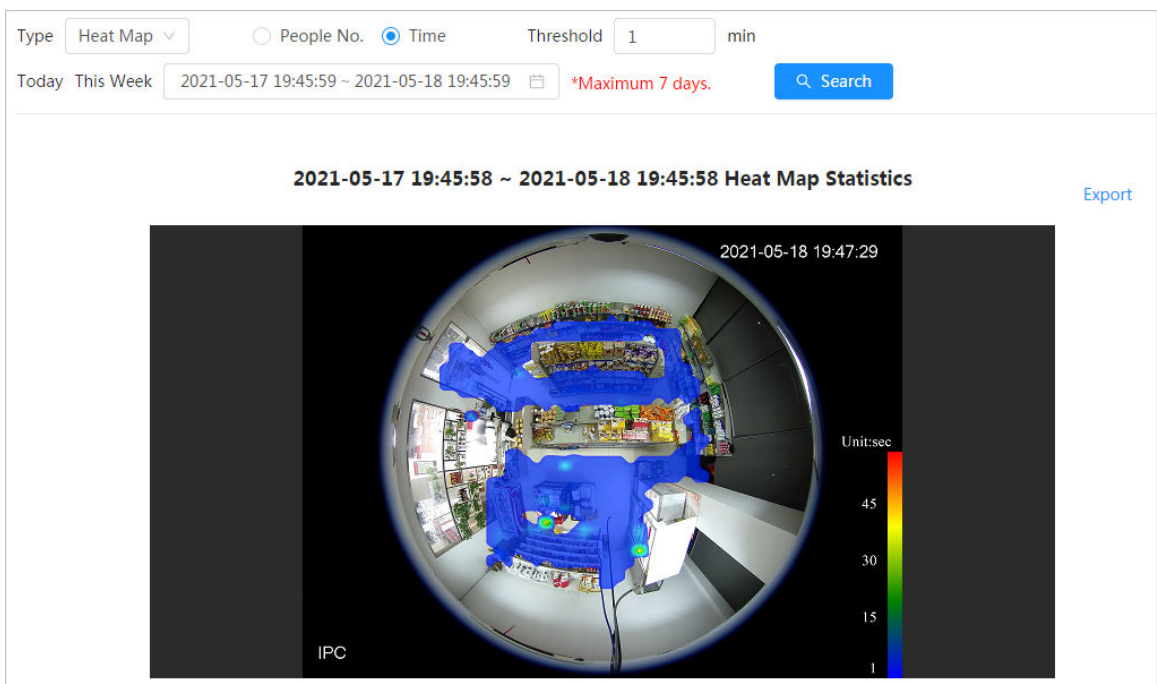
Type Heat Map People No. Time Threshold 1 min

Today This Week 2021-05-17 19:45:59 ~ 2021-05-18 19:45:59 *Maximum 7 days. Search

2021-05-17 19:45:58 ~ 2021-05-18 19:45:58 Heat Map Statistics

Export

2021-05-18 19:47:29

Unit:sec

45

30

15

1

IPC